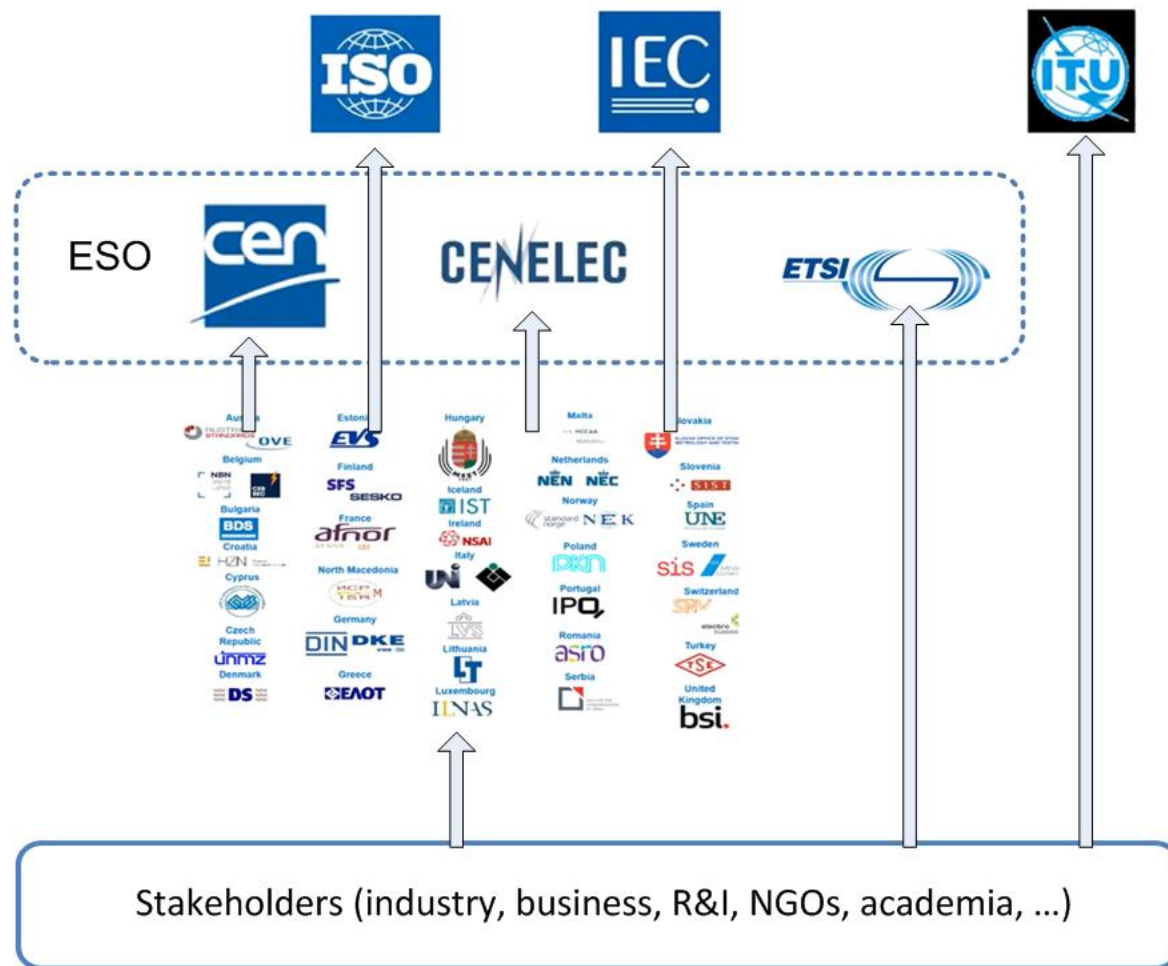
ISO

IEC

ITU

ESO

cen

CENELEC

ETSI

Austria
OVE

Belgium
NBN

Bulgaria
BDS

Croatia
HZN

Cyprus

Czech Republic
únmz

Denmark
DS

Estonia
EVS

Finland
SFS
SESKO

France
afnor

North Macedonia
ИСРСМ

Germany
DIN DKE

Greece
ΕΛΟΤ

Hungary

Iceland
IST

Ireland
NSAI

Italy
UNI

Latvia
LVS

Lithuania
LT

Luxembourg
ILNAS

Malta
MCCAA

Netherlands
NEN NEC

Norway
standard norge NEK

Poland
PKN

Portugal
IPQ

Romania
asro

Serbia

Slovakia

Slovenia
SIST

Spain
UNE

Sweden
SIS

Switzerland
SNV
electrosuisse

Turkey
TSE

United Kingdom
bsi.

Stakeholders (industry, business, R&I, NGOs, academia, …)